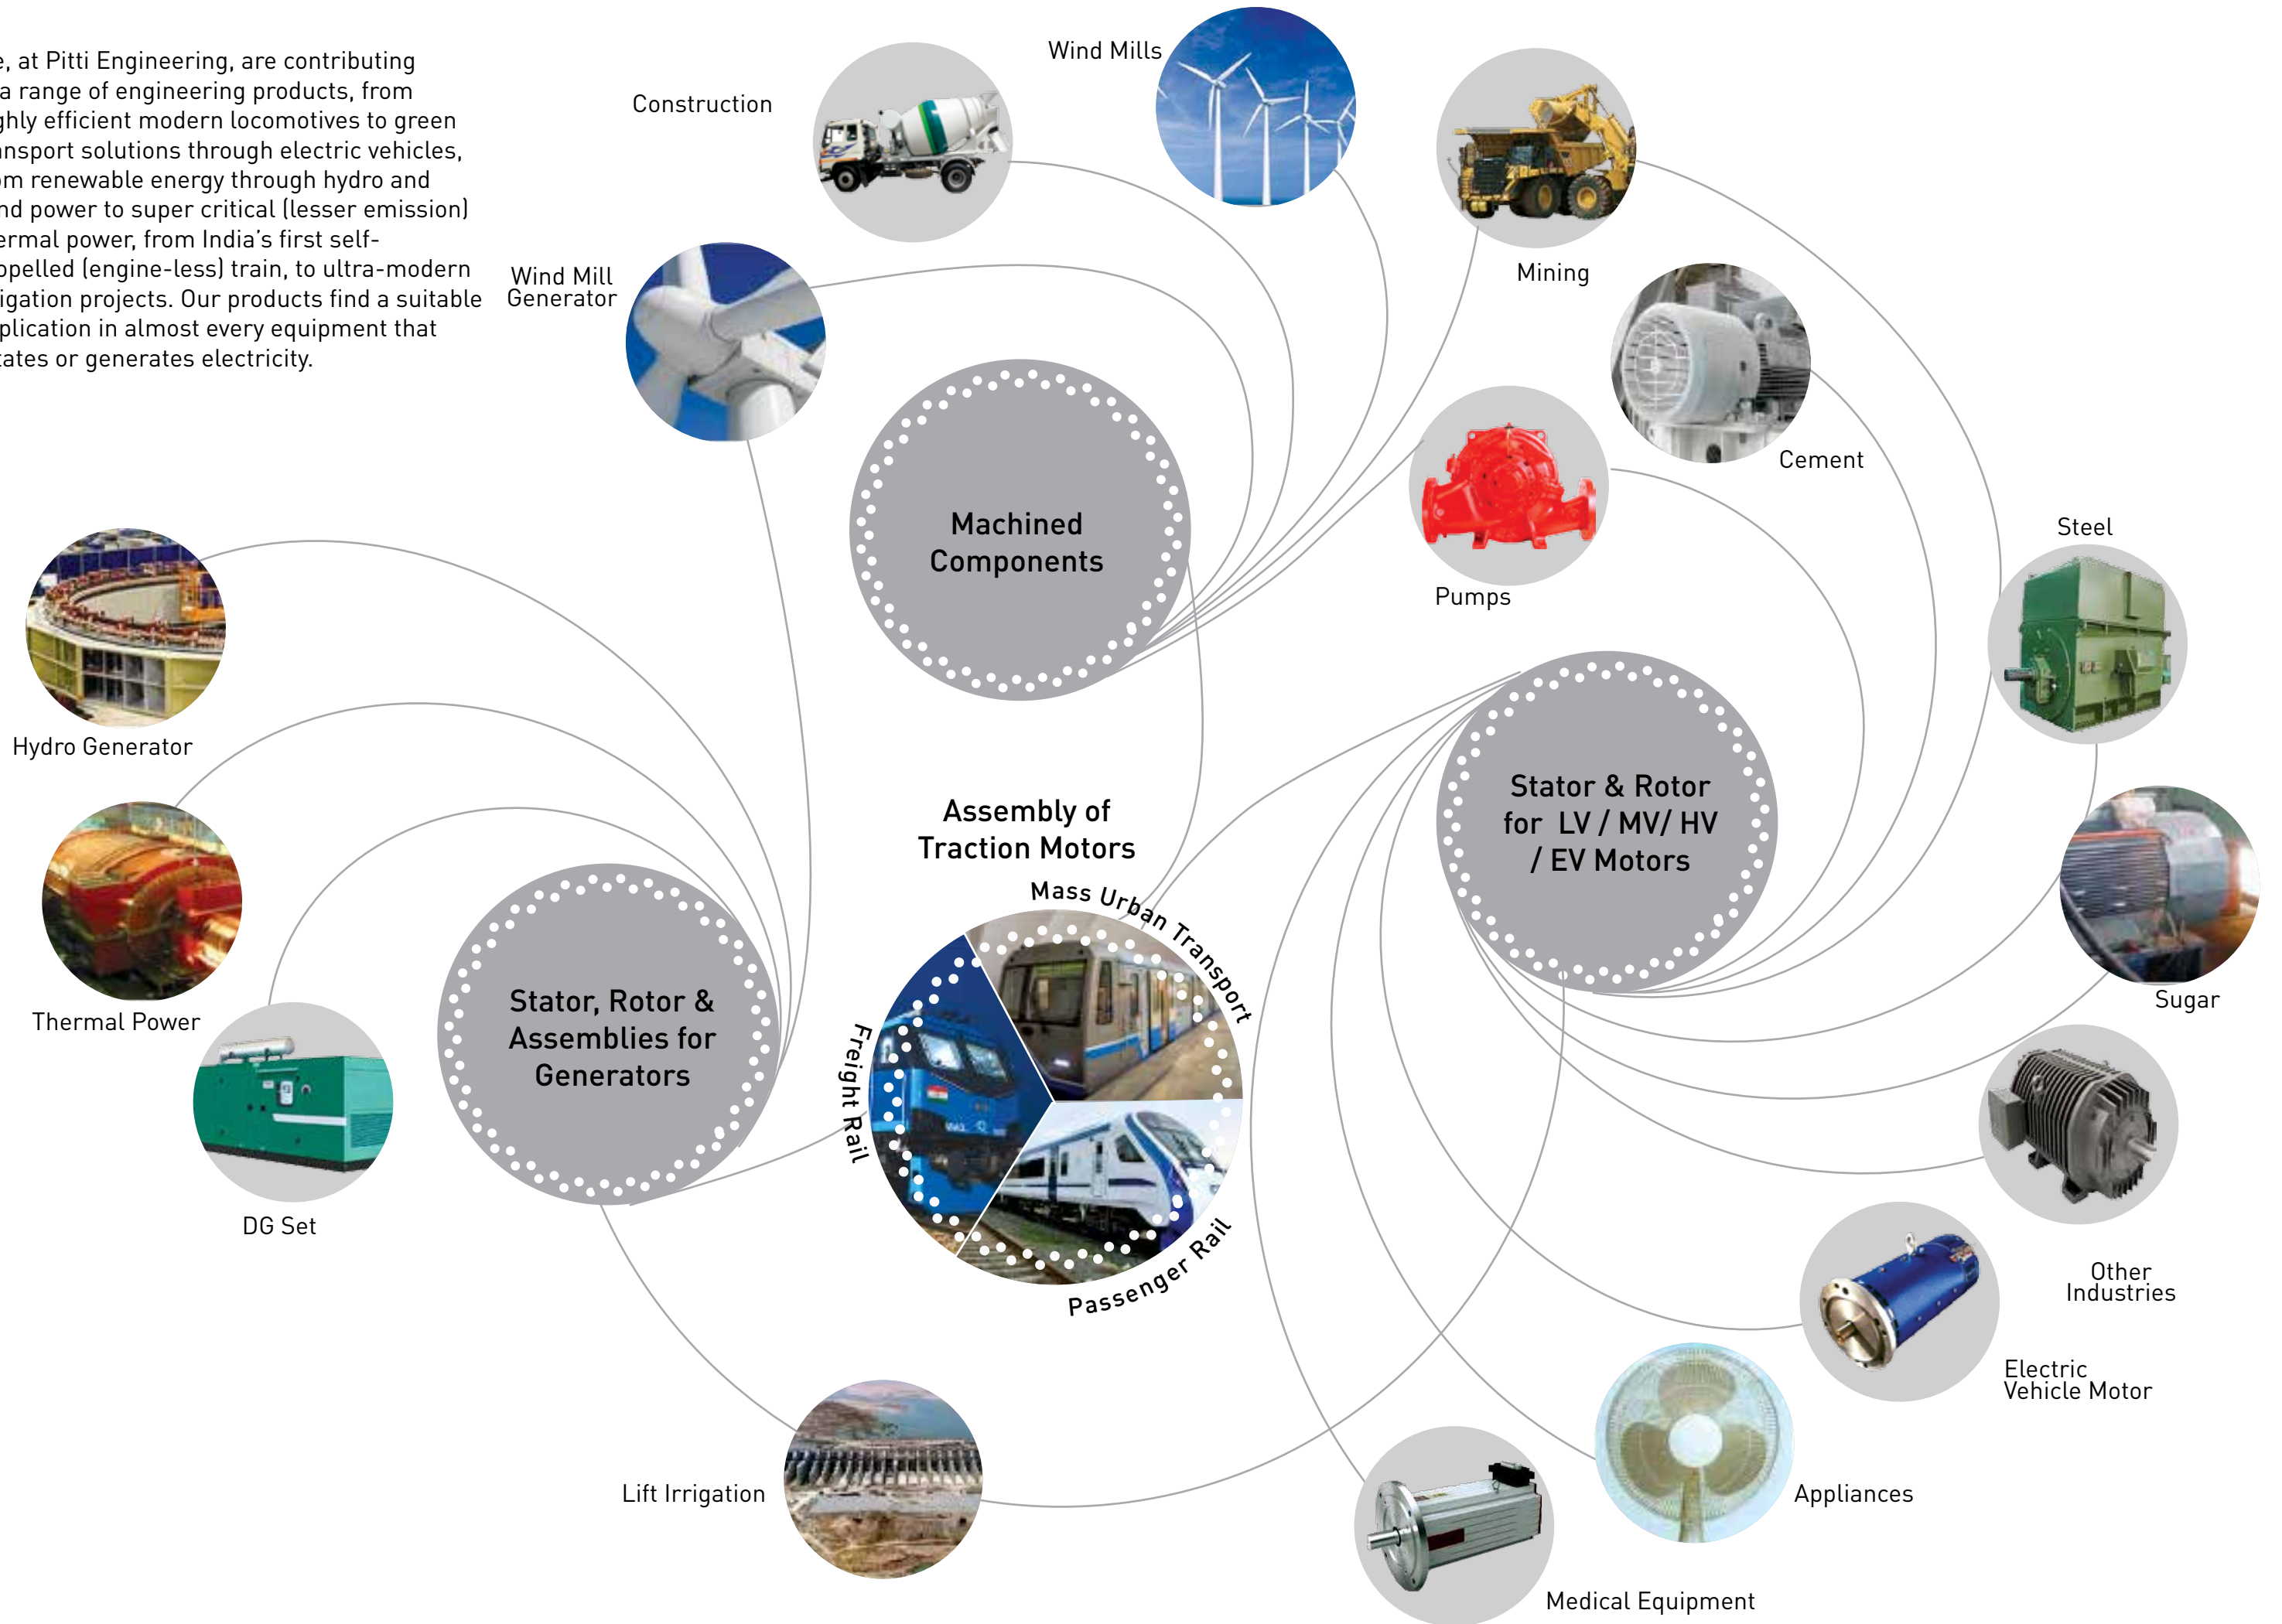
e, at Pitti Engineering, are contributing a range of engineering products, from ghly efficient modern locomotives to green ansport solutions through electric vehicles, om renewable energy through hydro and nd power to super critical (lesser emission) ermal power, from India's first self-opelled (engine-less) train, to ultra-modern igation projects. Our products find a suitable plication in almost every equipment that tates or generates electricity.

Construction

Wind Mills

Mining

Wind Mill Generator

Cement

Machined Components

Pumps

Steel

Hydro Generator

Stator & Rotor for LV / MV/ HV / EV Motors

Assembly of Traction Motors

Mass Urban Transport

Thermal Power

Freight Rail

Sugar

Stator, Rotor & Assemblies for Generators

DG Set

Passenger Rail

Other Industries

Electric Vehicle Motor

Lift Irrigation

Appliances

Medical Equipment